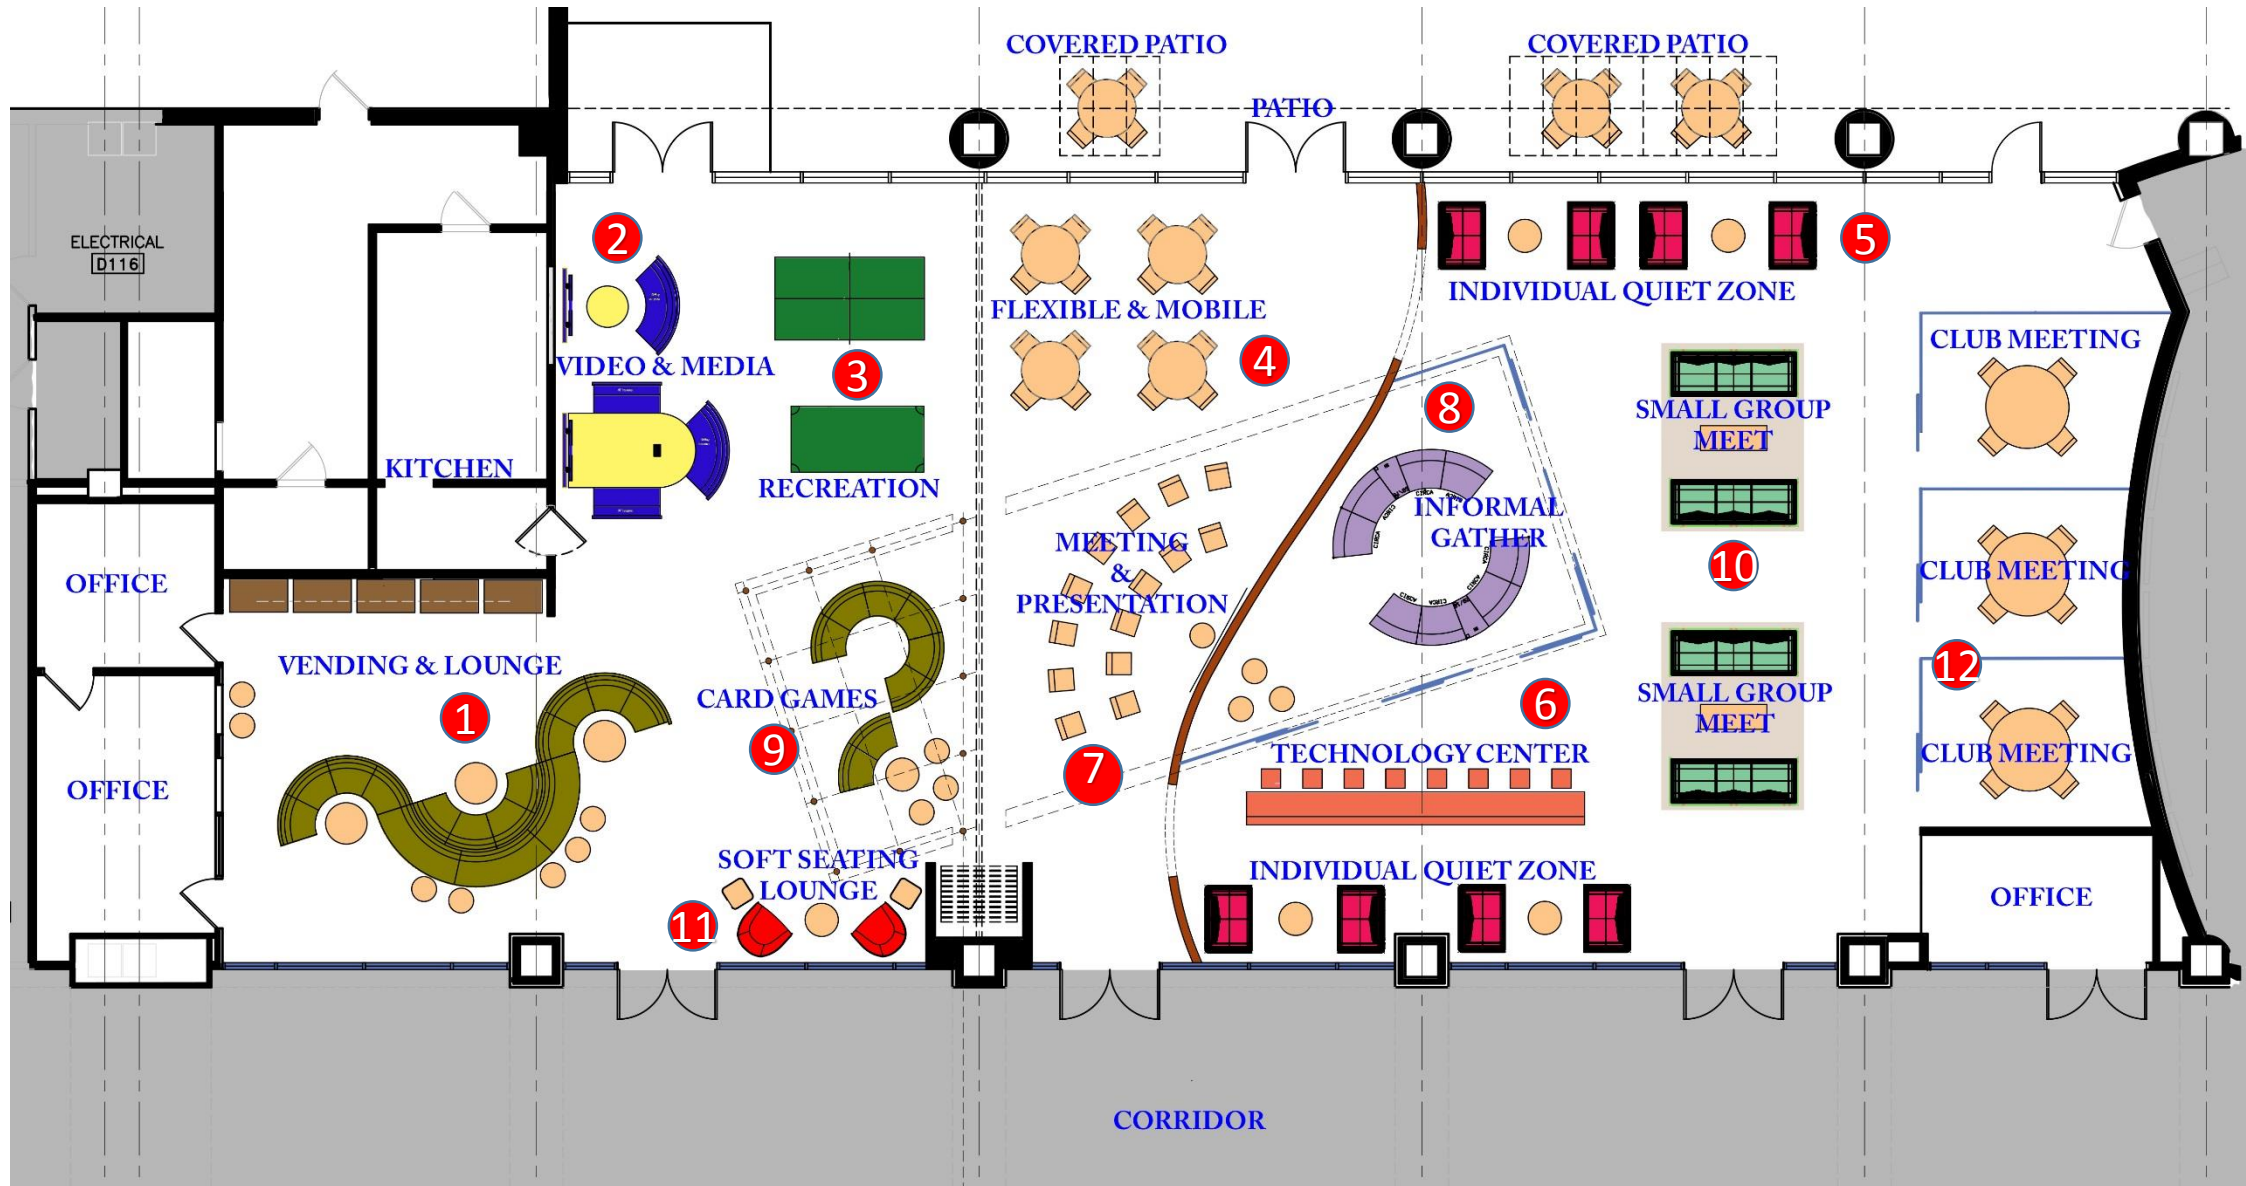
COVERED PATIO
PATIO
COVERED PATIO

ELECTRICAL
D116

2
VIDEO & MEDIA
3
RECREATION
KITCHEN

FLEXIBLE & MOBILE
4

5
INDIVIDUAL QUIET ZONE

CLUB MEETING

8
INFORMAL GATHER

SMALL GROUP MEET
10

CLUB MEETING

OFFICE
VENDING & LOUNGE
1
OFFICE

CARD GAMES
9

MEETING & PRESENTATION
7

6
TECHNOLOGY CENTER

SMALL GROUP MEET

12
CLUB MEETING

SOFT SEATING LOUNGE
11

INDIVIDUAL QUIET ZONE

OFFICE

CORRIDOR